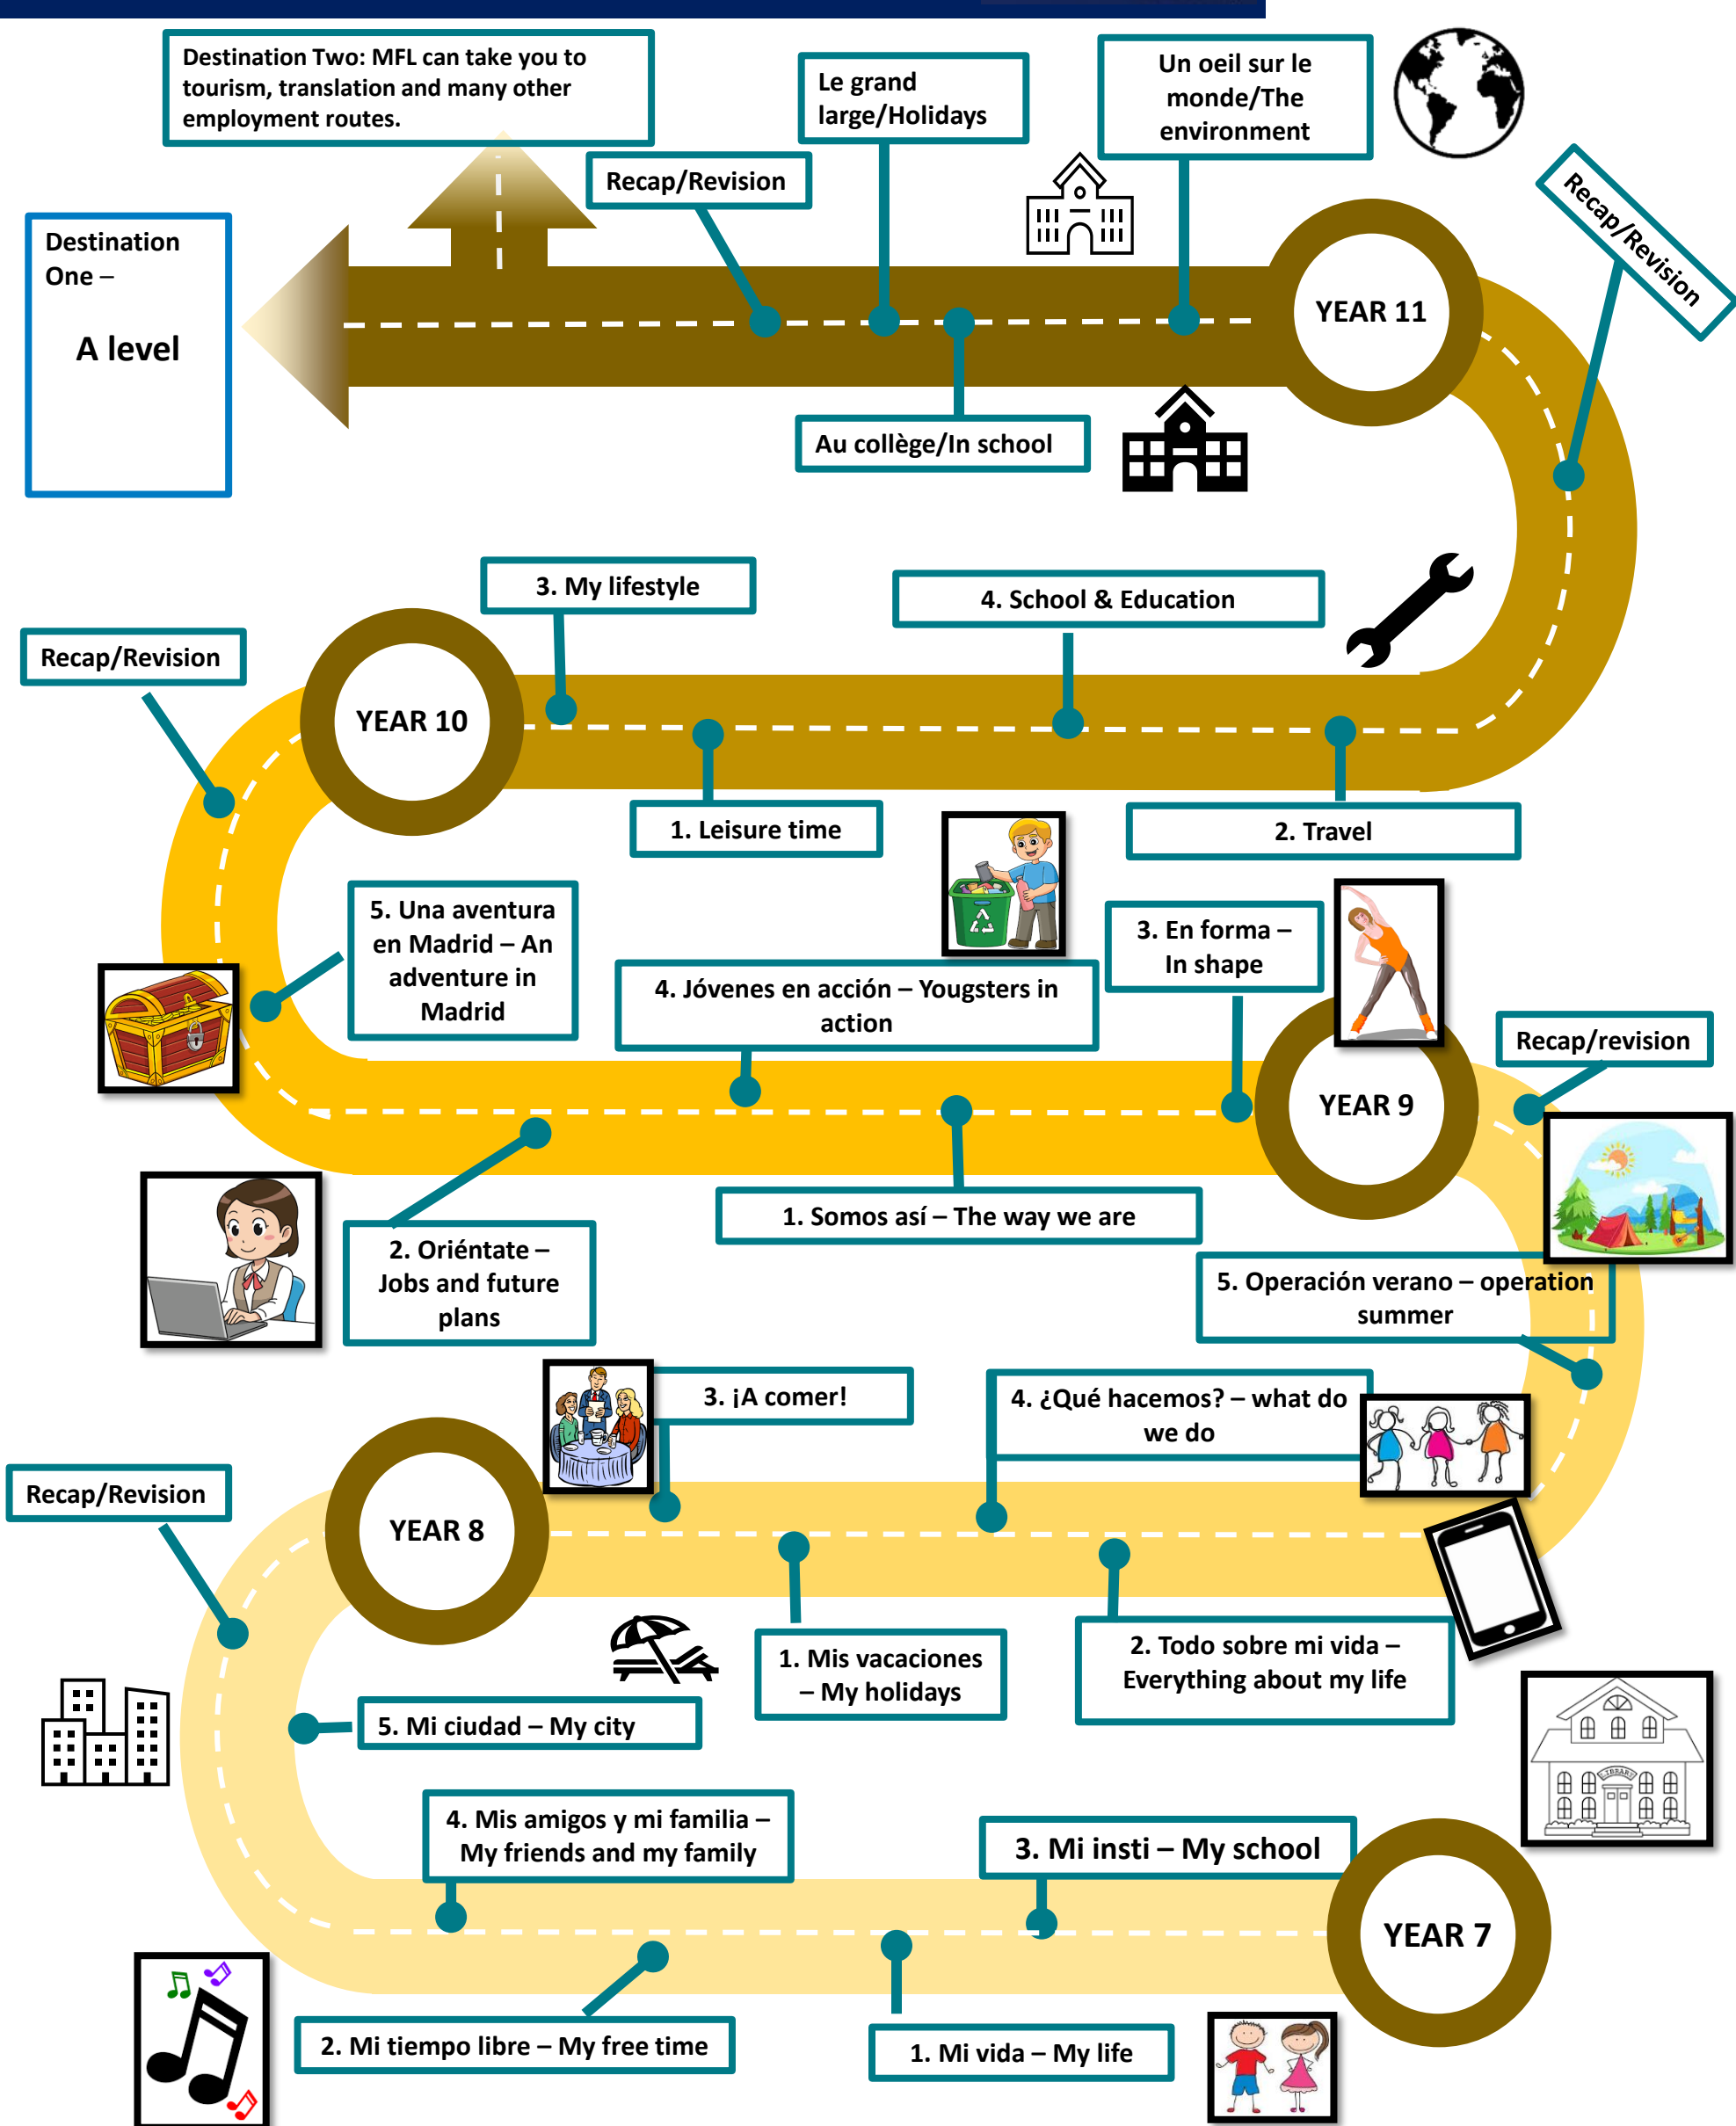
Destination Two: MFL can take you to tourism, translation and many other employment routes.

Le grand large/Holidays

Un oeil sur le monde/The environment

Recap/Revision

Destination One –

A level

YEAR 11

Recap/Revision

Au collège/In school

3. My lifestyle

4. School & Education

Recap/Revision

YEAR 10

1. Leisure time

2. Travel

5. Una aventura en Madrid – An adventure in Madrid

3. En forma – In shape

4. Jóvenes en acción – Yougsters in action

Recap/revision

YEAR 9

1. Somos así – The way we are

2. Oriéntate – Jobs and future plans

5. Operación verano – operation summer

3. ¡A comer!

4. ¿Qué hacemos? – what do we do

Recap/Revision

YEAR 8

1. Mis vacaciones – My holidays

2. Todo sobre mi vida – Everything about my life

5. Mi ciudad – My city

4. Mis amigos y mi familia – My friends and my family

3. Mi insti – My school

YEAR 7

2. Mi tiempo libre – My free time

1. Mi vida – My life